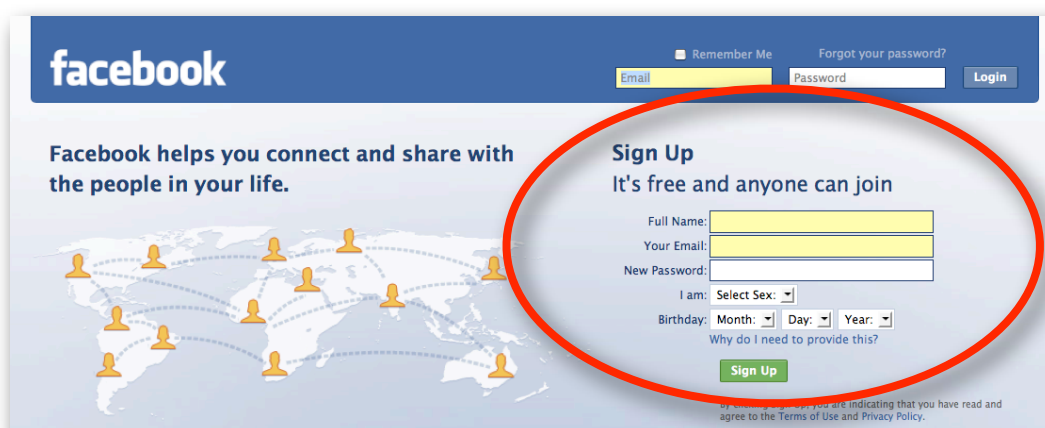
facebook

Remember Me

Forgot your password?

Email

Password

Login

Facebook helps you connect and share with the people in your life.

Sign Up

It's free and anyone can join

Full Name:

Your Email:

New Password:

I am: Select Sex:

Birthday: Month: Day: Year:

Why do I need to provide this?

Sign Up

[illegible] you are indicating that you have read and agree to the Terms of Use and Privacy Policy.